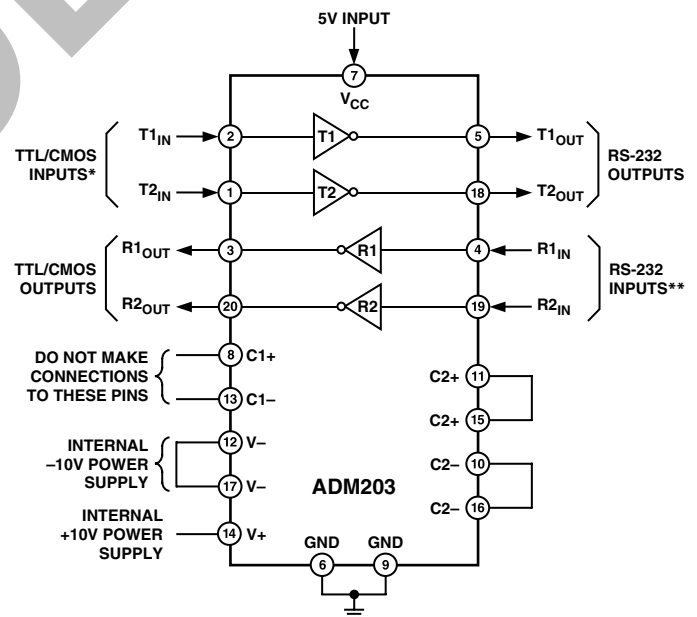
5V INPUT

7

$V_{CC}$

TTL/CMOS INPUTS*

$T1_{IN}$ 2 T1 5 $T1_{OUT}$

$T2_{IN}$ 1 T2 18 $T2_{OUT}$

RS-232 OUTPUTS

TTL/CMOS OUTPUTS

$R1_{OUT}$ 3 R1 4 $R1_{IN}$

$R2_{OUT}$ 20 R2 19 $R2_{IN}$

RS-232 INPUTS**

DO NOT MAKE CONNECTIONS TO THESE PINS

8 C1+

13 C1–

C2+ 11

C2+ 15

INTERNAL –10V POWER SUPPLY

12 V–

17 V–

C2– 10

C2– 16

ADM203

INTERNAL +10V POWER SUPPLY

14 V+

GND 6

GND 9